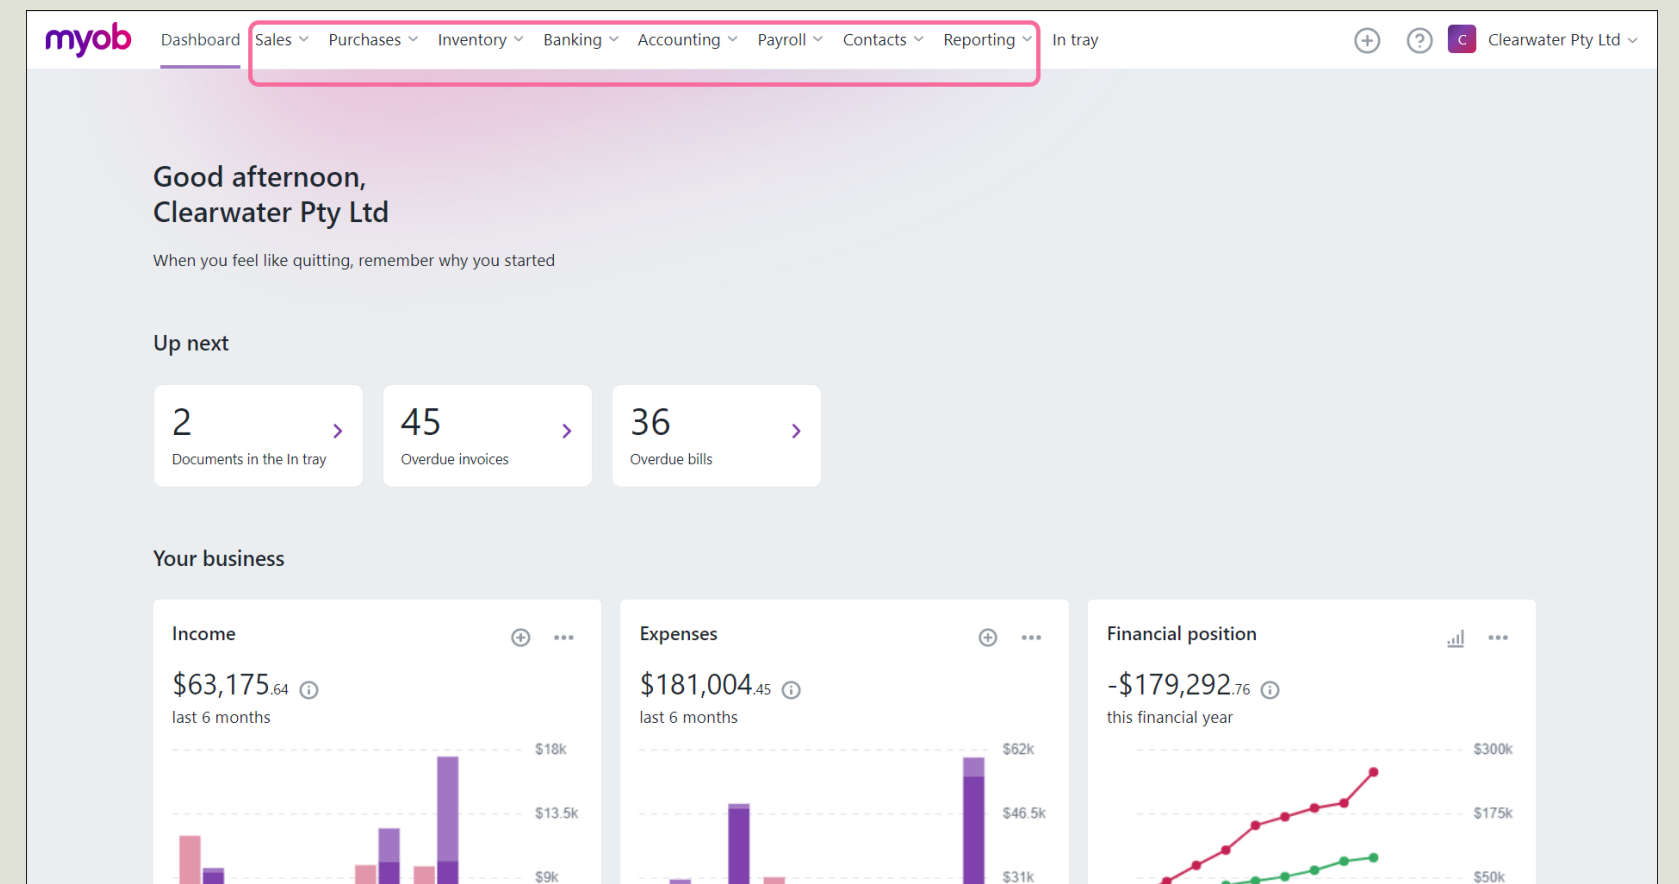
myob Dashboard Sales Purchases Inventory Banking Accounting Payroll Contacts Reporting In tray

C Clearwater Pty Ltd

Good afternoon,
Clearwater Pty Ltd

When you feel like quitting, remember why you started

Up next

2
Documents in the In tray

45
Overdue invoices

36
Overdue bills

Your business

Income

$63,175.64

last 6 months

$18k
$13.5k
$9k

Expenses

$181,004.45

last 6 months

$62k
$46.5k
$31k

Financial position

-$179,292.76

this financial year

$300k
$175k
$50k